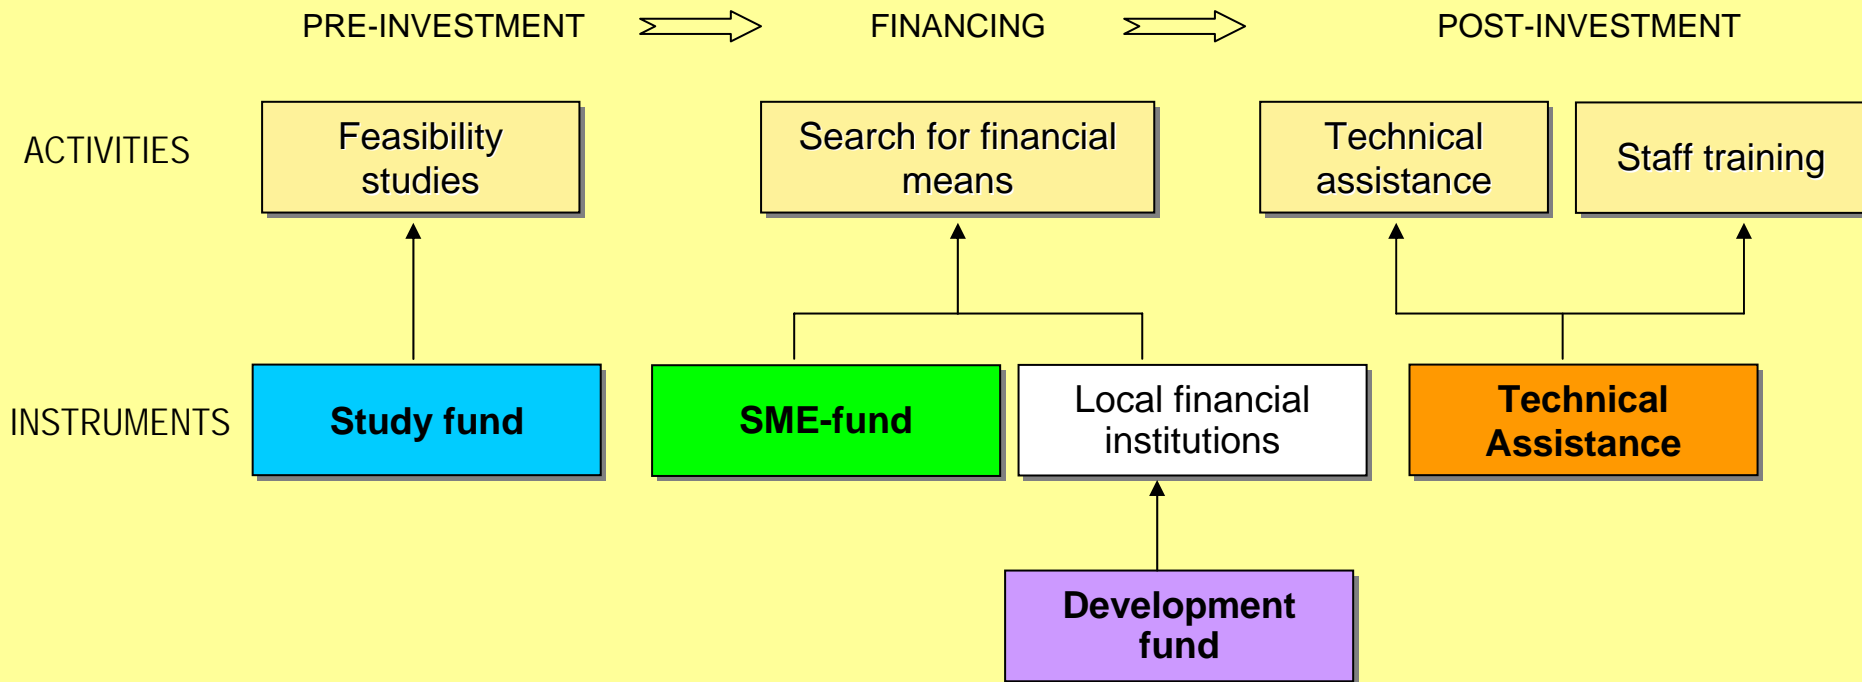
PRE-INVESTMENT FINANCING POST-INVESTMENT

ACTIVITIES

Feasibility studies

Search for financial means

Technical assistance

Staff training

INSTRUMENTS

Study fund

SME-fund

Local financial institutions

Technical Assistance

Development fund